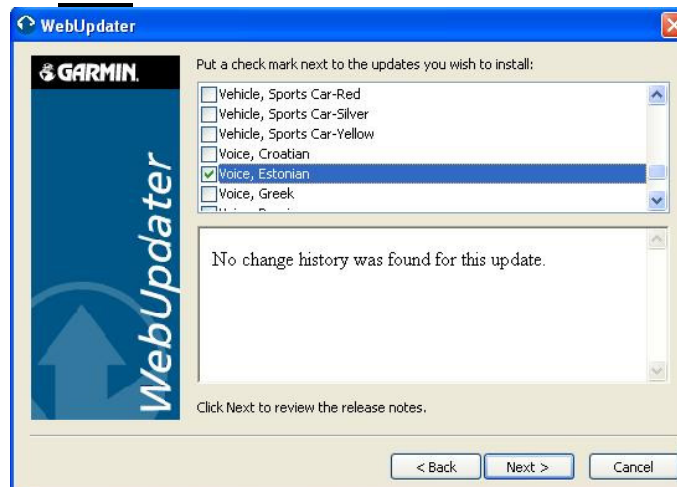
WebUpdater

GARMIN.

WebUpdater

Put a check mark next to the updates you wish to install:

Vehicle, Sports Car-Red
Vehicle, Sports Car-Silver
Vehicle, Sports Car-Yellow
Voice, Croatian
Voice, Estonian
Voice, Greek
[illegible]

No change history was found for this update.

Click Next to review the release notes.

< Back
Next >
Cancel